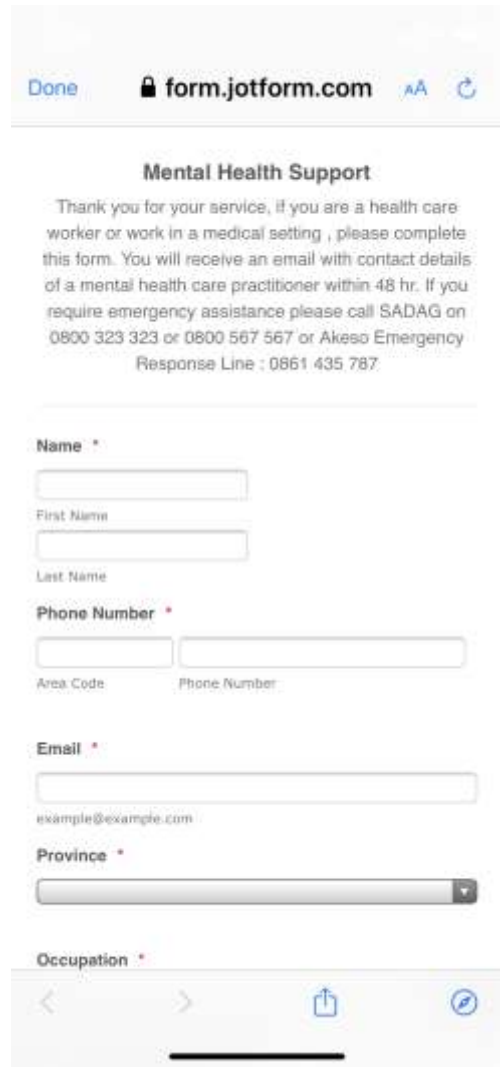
Done form.jotform.com AA

Mental Health Support

Thank you for your service, if you are a health care worker or work in a medical setting , please complete this form. You will receive an email with contact details of a mental health care practitioner within 48 hr. If you require emergency assistance please call SADAG on 0800 323 323 or 0800 567 567 or Akeso Emergency Response Line : 0861 435 787

Name *

First Name

Last Name

Phone Number *

Area Code

Phone Number

Email *

example@example.com

Province *

Occupation *